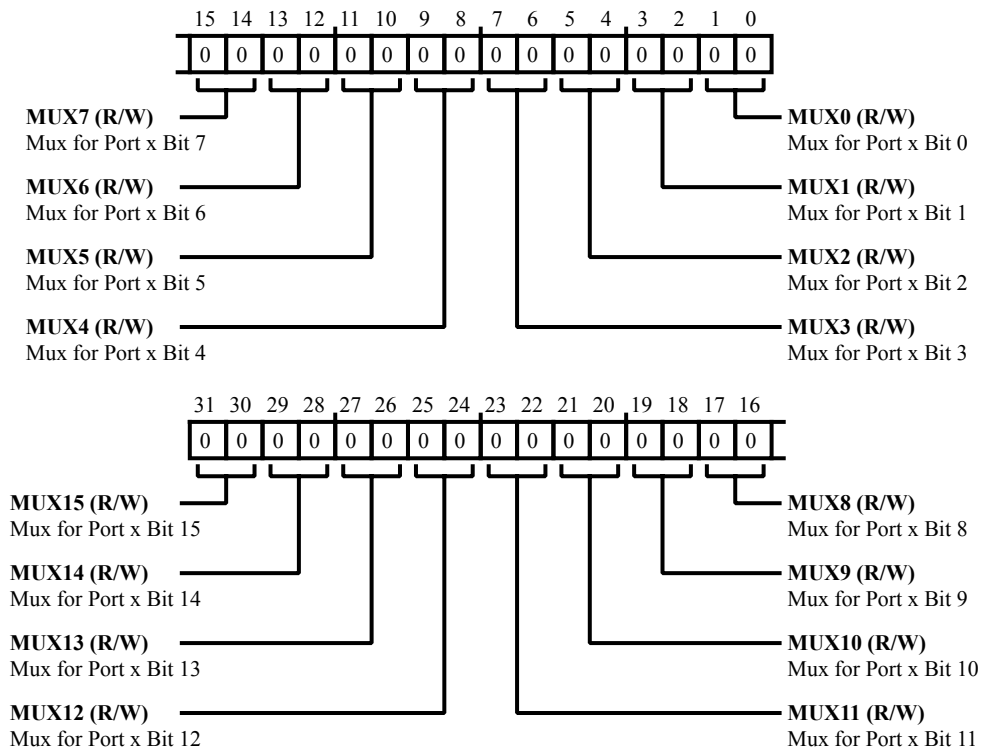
15 14 13 12 11 10 9 8 7 6 5 4 3 2 1 0

0 0 0 0 0 0 0 0 0 0 0 0 0 0 0 0

**MUX7 (R/W)**
Mux for Port x Bit 7

**MUX0 (R/W)**
Mux for Port x Bit 0

**MUX6 (R/W)**
Mux for Port x Bit 6

**MUX1 (R/W)**
Mux for Port x Bit 1

**MUX5 (R/W)**
Mux for Port x Bit 5

**MUX2 (R/W)**
Mux for Port x Bit 2

**MUX4 (R/W)**
Mux for Port x Bit 4

**MUX3 (R/W)**
Mux for Port x Bit 3

31 30 29 28 27 26 25 24 23 22 21 20 19 18 17 16

0 0 0 0 0 0 0 0 0 0 0 0 0 0 0 0

**MUX15 (R/W)**
Mux for Port x Bit 15

**MUX8 (R/W)**
Mux for Port x Bit 8

**MUX14 (R/W)**
Mux for Port x Bit 14

**MUX9 (R/W)**
Mux for Port x Bit 9

**MUX13 (R/W)**
Mux for Port x Bit 13

**MUX10 (R/W)**
Mux for Port x Bit 10

**MUX12 (R/W)**
Mux for Port x Bit 12

**MUX11 (R/W)**
Mux for Port x Bit 11